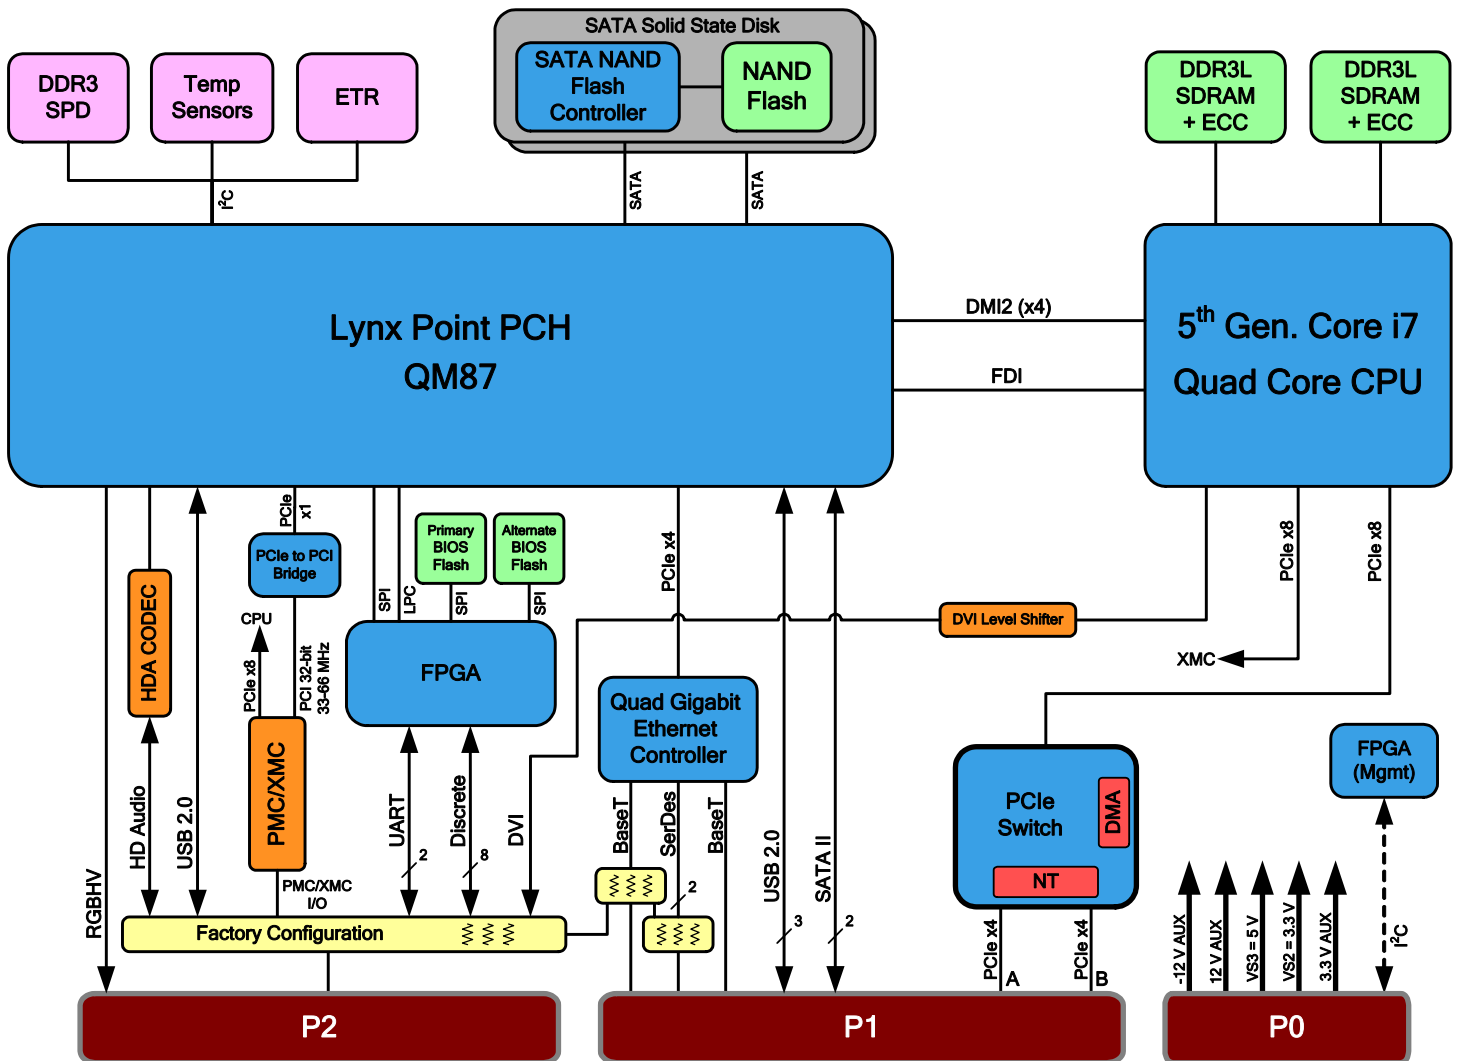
SATA Solid State Disk

SATA NAND Flash Controller

NAND Flash

DDR3 SPD

Temp Sensors

ETR

DDR3L SDRAM + ECC

DDR3L SDRAM + ECC

$I^2C$

SATA

SATA

Lynx Point PCH
QM87

DMI2 (x4)

FDI

$5^{th}$ Gen. Core i7
Quad Core CPU

PCIe x1

PCIe to PCI Bridge

Primary BIOS Flash

Alternate BIOS Flash

PCIe x4

PCIe x8

PCIe x8

HDA CODEC

CPU

SPI

LPC

SPI

SPI

DVI Level Shifter

PCIe x8

PCI 32-bit 33-66 MHz

FPGA

XMC

PMC/XMC

Quad Gigabit Ethernet Controller

FPGA (Mgmt)

PCIe Switch

DMA

NT

RGBHV

HD Audio

USB 2.0

UART

2

Discrete

8

DVI

BaseT

SerDes

BaseT

2

USB 2.0

3

SATA II

2

PMC/XMC I/O

Factory Configuration

PCIe x4

A

PCIe x4

B

-12 V AUX

12 V AUX

VS3 = 5 V

VS2 = 3.3 V

3.3 V AUX

$I^2C$

P2

P1

P0